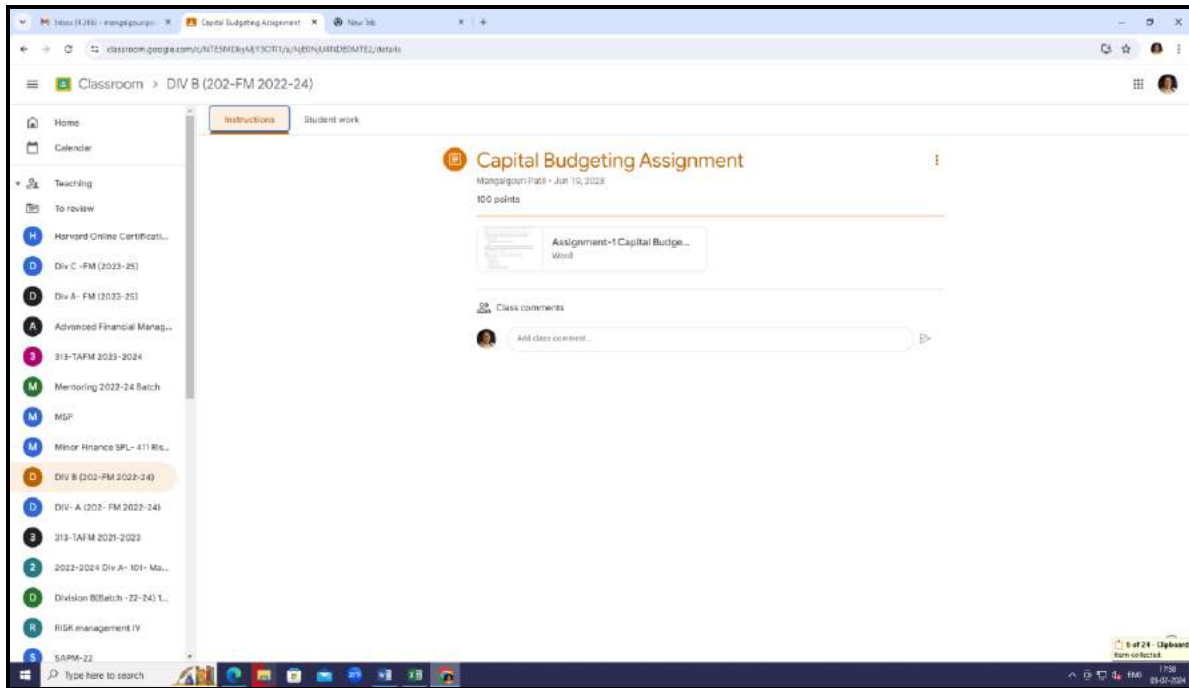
Inbox (1,286) - mangalgouri... × Capital Budgeting Assignment × New tab × +

classroom.google.com/c/NTE5MDkyMjY3OTI1/a/NjE0NjU4NDE0MTE2/details

Classroom > DIV B (202-FM 2022-24)

Home
Calendar
Teaching
To review
H Harvard Online Certificati...
D Div C -FM (2023-25)
D Div A- FM (2023-25)
A Advanced Financial Manag...
3 313-TAFM 2023-2024
M Mentoring 2022-24 Batch
M MSP
M Minor Finance SPL- 411 Ris...
D DIV B (202-FM 2022-24)
D DIV- A (202- FM 2022-24)
3 313-TAFM 2021-2023
2 2022-2024 Div A- 101- Ma...
D Division B(Batch -22-24) 1...
R RISK management IV
S SAPM-22

Instructions Student work

Capital Budgeting Assignment
Mangalgouri Patil • Jun 10, 2023
100 points

Assignment-1 Capital Budge...
Word

Class comments

Add class comment...

5 of 24 - Clipboard
Item collected

Type here to search

ENG 17:58 03-07-2024